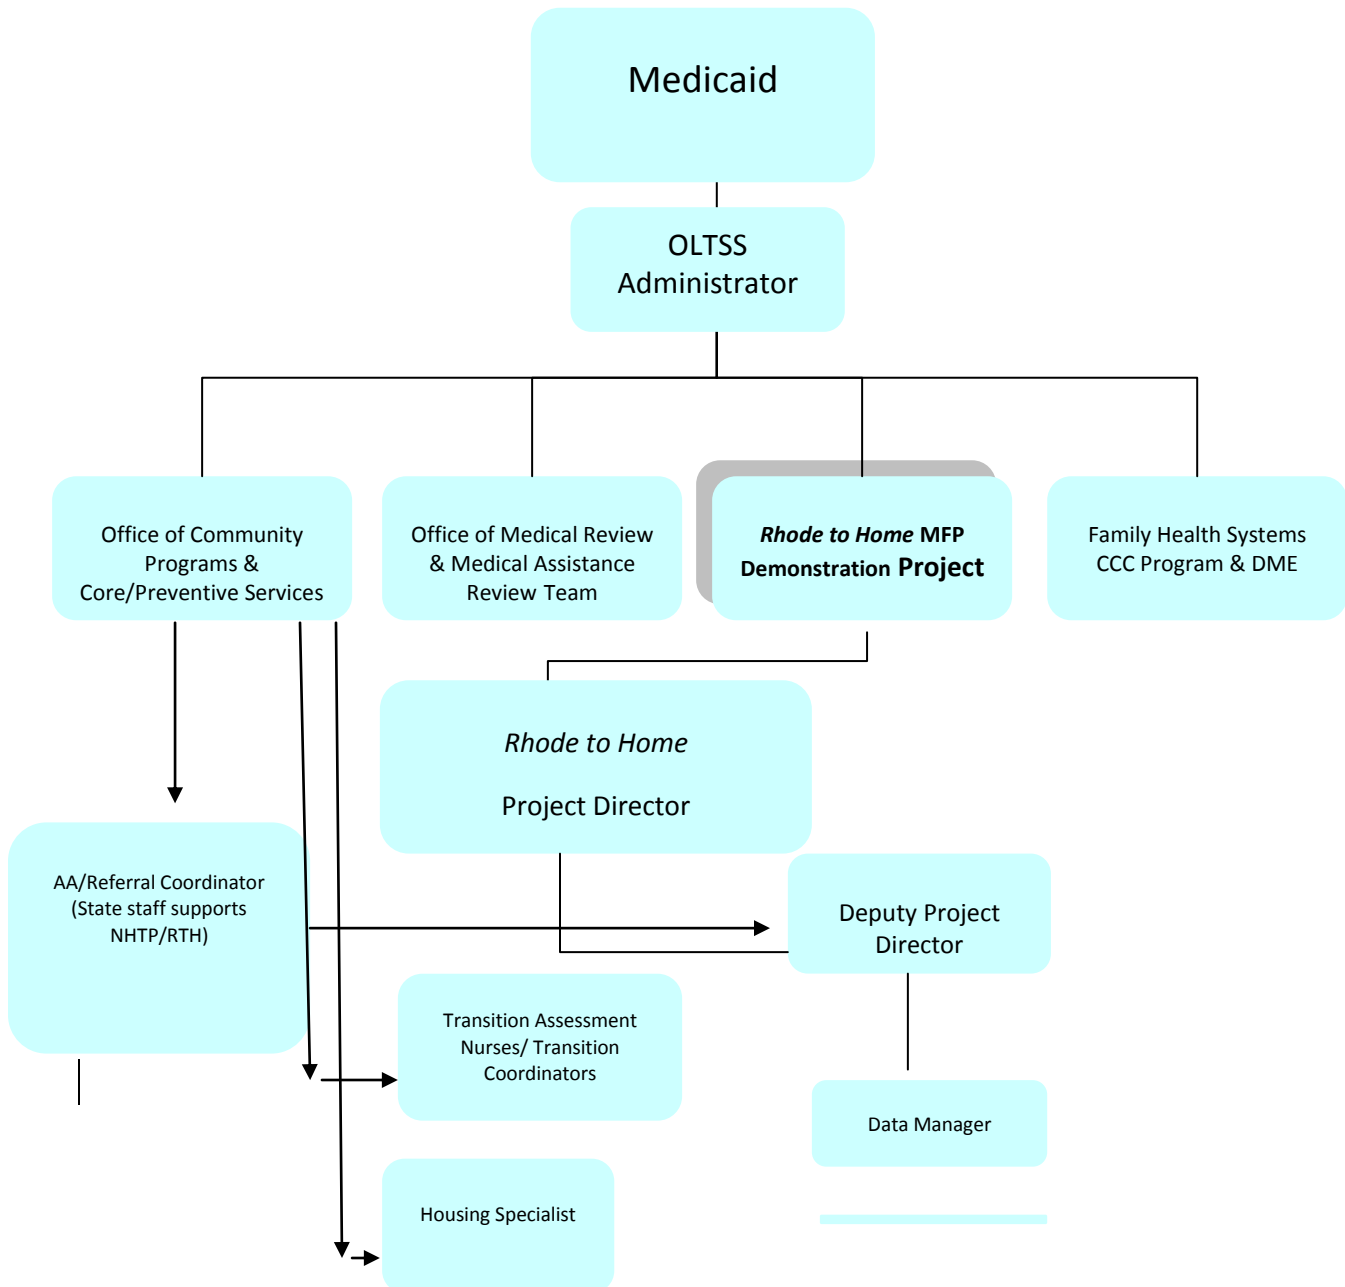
Medicaid

OLTSS Administrator

Office of Community Programs & Core/Preventive Services

Office of Medical Review & Medical Assistance Review Team

*Rhode to Home* MFP Demonstration Project

Family Health Systems CCC Program & DME

*Rhode to Home*

Project Director

AA/Referral Coordinator (State staff supports NHTP/RTH)

Deputy Project Director

Transition Assessment Nurses/ Transition Coordinators

Data Manager

Housing Specialist